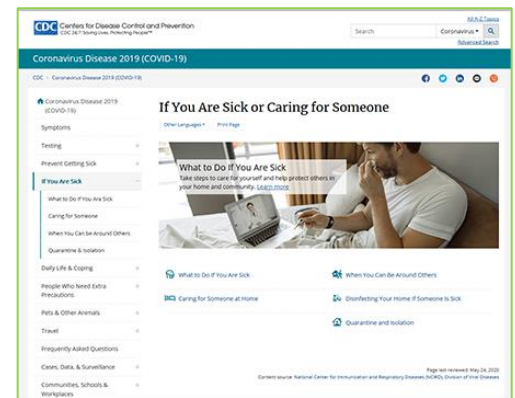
CDC Centers for Disease Control and Prevention
CDC 24/7 Saving Lives, Protecting People™

Search Coronavirus

A-Z Topics
Advanced Search

Coronavirus Disease 2019 (COVID-19)

CDC > Coronavirus Disease 2019 (COVID-19)

Coronavirus Disease 2019 (COVID-19)
Symptoms
Testing
Prevent Getting Sick
If You Are Sick
What to Do If You Are Sick
Caring for Someone
When You Can be Around Others
Quarantine & Isolation
Daily Life & Coping
People Who Need Extra Precautions
Pets & Other Animals
Travel
Frequently Asked Questions
Cases, Data, & Surveillance
Communities, Schools & Workplaces

If You Are Sick or Caring for Someone

Other Languages Print Page

What to Do If You Are Sick
Take steps to care for yourself and help protect others in your home and community. Learn more

What to Do If You Are Sick
When You Can be Around Others
Caring for Someone at Home
Disinfecting Your Home If Someone Is Sick
Quarantine and Isolation

Page last reviewed: May 26, 2020
Content source: National Center for Immunization and Respiratory Diseases (NCIRD), Division of Viral Diseases